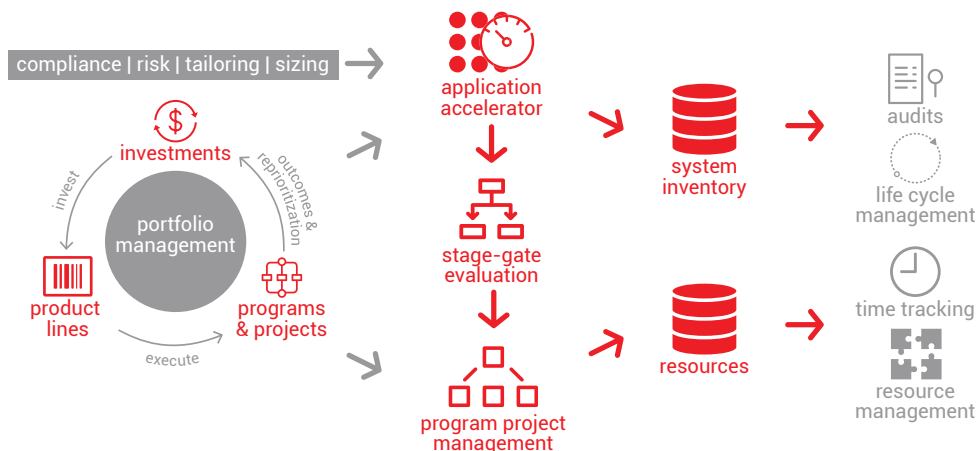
compliance | risk | tailoring | sizing

investments

invest

outcomes & reprioritization

portfolio management

product lines

programs & projects

execute

application accelerator

stage-gate evaluation

program project management

system inventory

resources

audits

life cycle management

time tracking

resource management